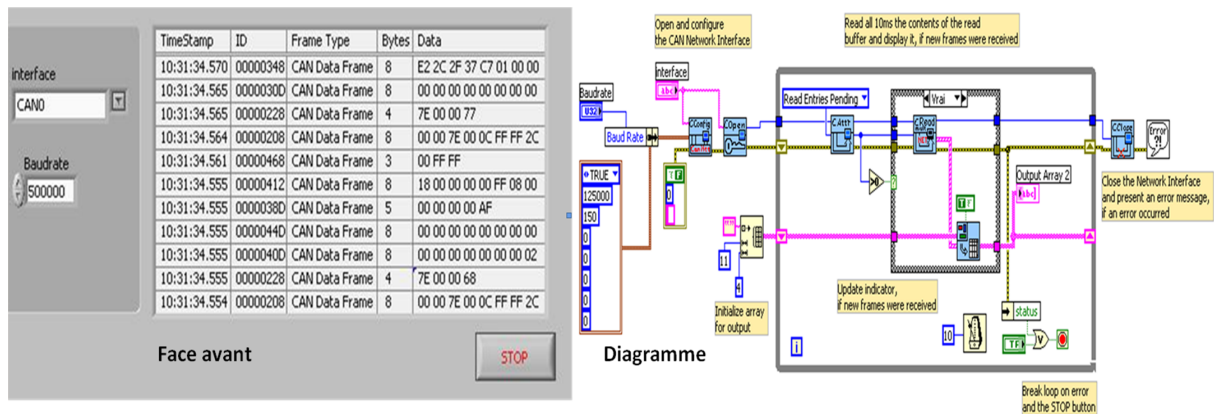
interface
CAN0

Baudrate
500000

| TimeStamp | ID | Frame Type | Bytes | Data |
|---|---|---|---|---|
| 10:31:34.570 | 00000348 | CAN Data Frame | 8 | E2 2C 2F 37 C7 01 00 00 |
| 10:31:34.565 | 0000030D | CAN Data Frame | 8 | 00 00 00 00 00 00 00 00 |
| 10:31:34.565 | 00000228 | CAN Data Frame | 4 | 7E 00 00 77 |
| 10:31:34.564 | 00000208 | CAN Data Frame | 8 | 00 00 7E 00 0C FF FF 2C |
| 10:31:34.561 | 00000468 | CAN Data Frame | 3 | 00 FF FF |
| 10:31:34.555 | 00000412 | CAN Data Frame | 8 | 18 00 00 00 00 FF 08 00 |
| 10:31:34.555 | 0000038D | CAN Data Frame | 5 | 00 00 00 00 AF |
| 10:31:34.555 | 0000044D | CAN Data Frame | 8 | 00 00 00 00 00 00 00 00 |
| 10:31:34.555 | 0000040D | CAN Data Frame | 8 | 00 00 00 00 00 00 00 02 |
| 10:31:34.555 | 00000228 | CAN Data Frame | 4 | 7E 00 00 68 |
| 10:31:34.554 | 00000208 | CAN Data Frame | 8 | 00 00 7E 00 0C FF FF 2C |

Face avant

STOP

Open and configure the CAN Network Interface

Read all 10ms the contents of the read buffer and display it, if new frames were received

Baudrate
U32
Baud Rate
interface
TRUE
125000
150
0
0
0
0
0
0
TF
0
Read Entries Pending
Vrai
Output Array 2
Close the Network Interface and present an error message, if an error occurred
11
4
Initialize array for output
Update indicator, if new frames were received
status
10
TF
i
Break loop on error and the STOP button

Diagramme